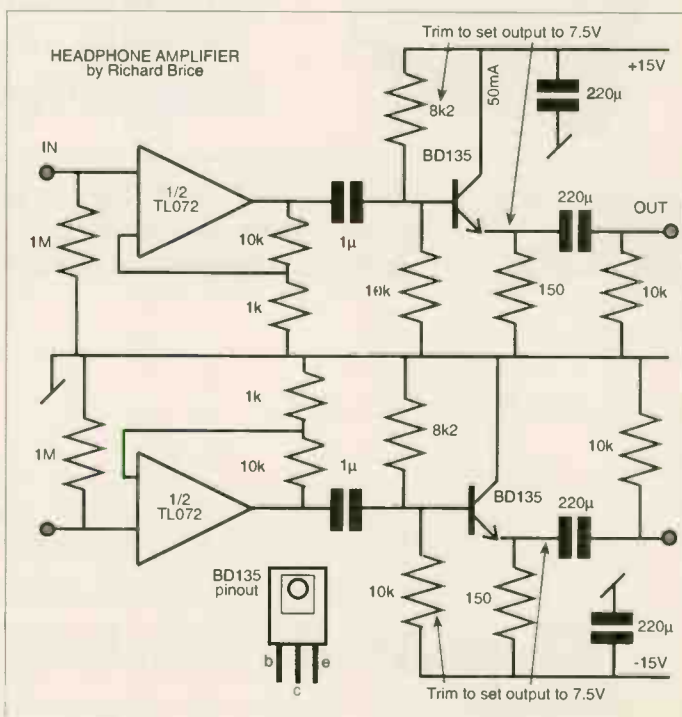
HEADPHONE AMPLIFIER
by Richard Brice

Trim to set output to 7.5V

+15V

220μ

50mA

8k2

IN

BD135

1/2
TL072

1μ

OUT

220μ

10k

1M

10k

150

10k

1k

1k

8k2

1M

10k

10k

1/2
TL072

1μ

BD135

220μ

BD135
pinout

10k

150

220μ

b
c
e

-15V

Trim to set output to 7.5V